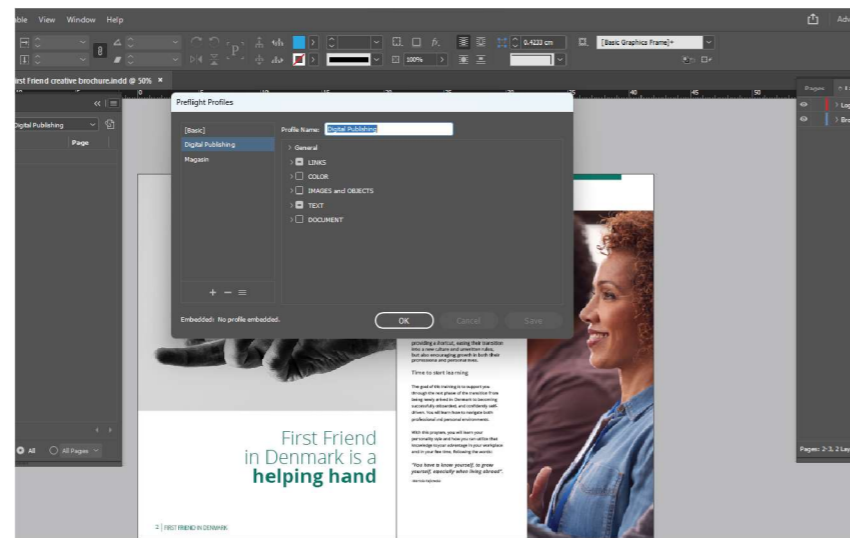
able View Window Help

Adv

0.4233 cm

[Basic Graphics Frame]+

100%

irst Friend creative brochure.indd @ 50% ×

Digital Publishing

Page

Preflight Profiles

[Basic]
Digital Publishing
Magasin

Profile Name: Digital Publishing

General
LINKS
COLOR
IMAGES and OBJECTS
TEXT
DOCUMENT

+ − ≡

Embedded: No profile embedded.

OK
Cancel
Save

Pages

Lay

Bro

providing a fortcut, easing their transition into a new culture and unwritten rules. But also encouraging growth in both their professional and personal lives.

Time to start learning

The goal of this training is to support you through the next phase of the transition from being newly arrived in Denmark to becoming successfully onboarded and confidently self-driven. You will learn how to navigate both professional and personal environments.

With this program, you will learn your personality style and how you can utilize that knowledge to your advantage in your workplace and in your free time, following the words:

"You have to know yourself, to grow yourself, especially when living abroad".

First Friend
in Denmark is a
helping hand

2 | FIRST FRIEND IN DENMARK

All
All Pages

Pages: 2-3, 2 Lay